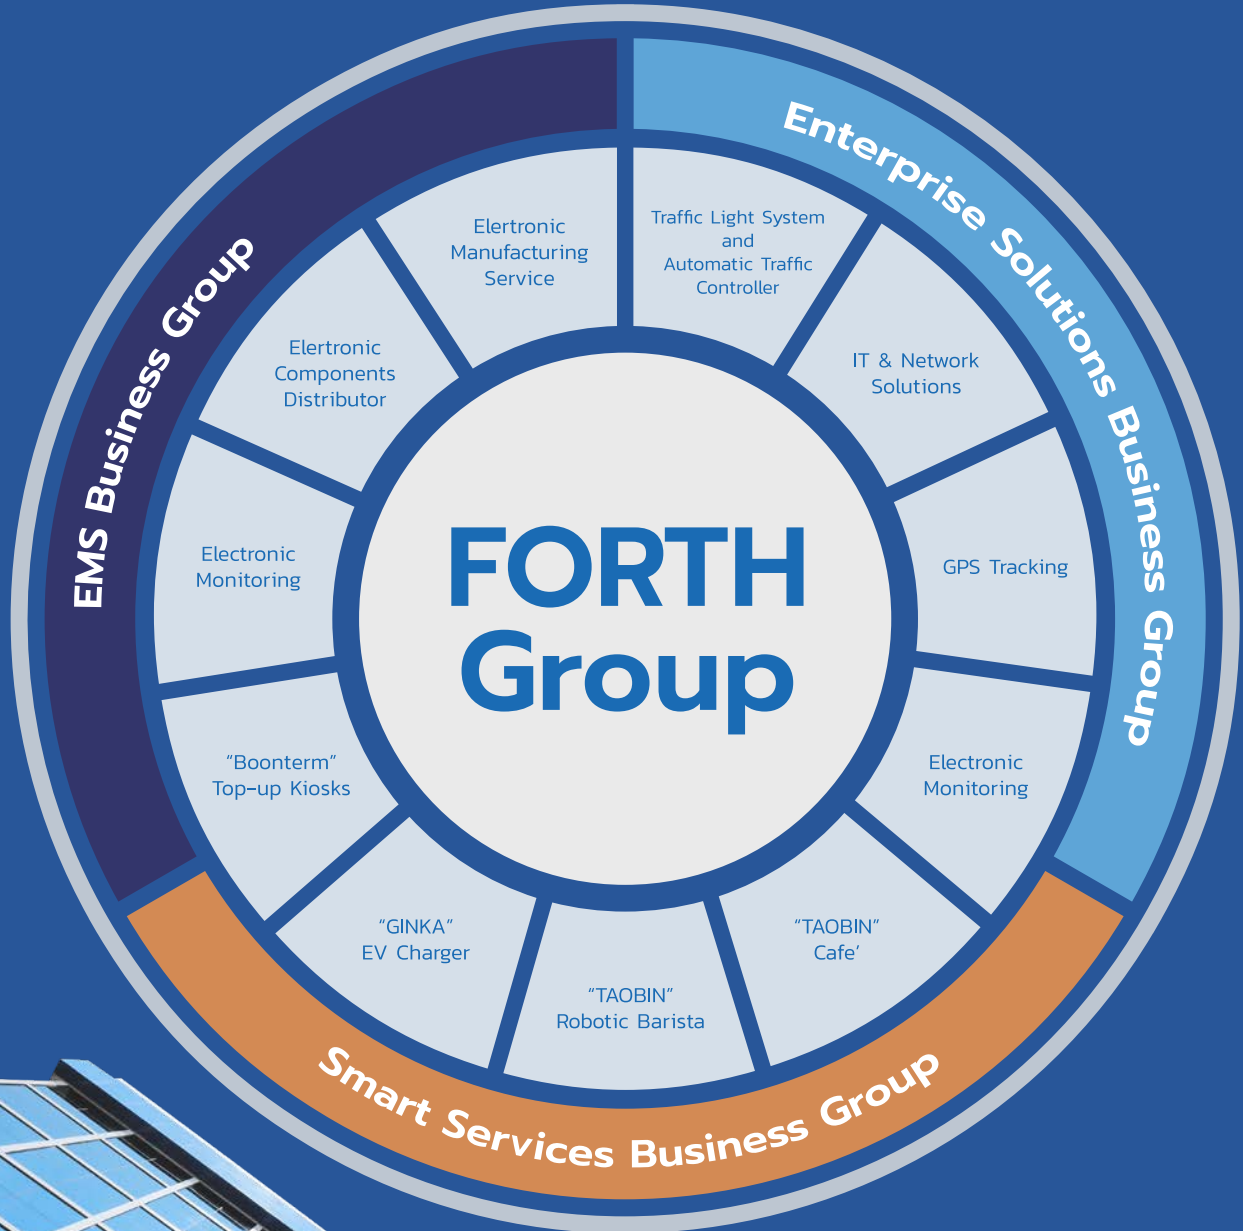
EMS Business Group

Enterprise Solutions Business Group

Smart Services Business Group

FORTH Group

Elertronic Manufacturing Service

Traffic Light System and Automatic Traffic Controller

IT & Network Solutions

GPS Tracking

Electronic Monitoring

"TAOBIN" Cafe'

"TAOBIN" Robotic Barista

"GINKA" EV Charger

"Boonterm" Top-up Kiosks

Electronic Monitoring

Elertronic Components Distributor